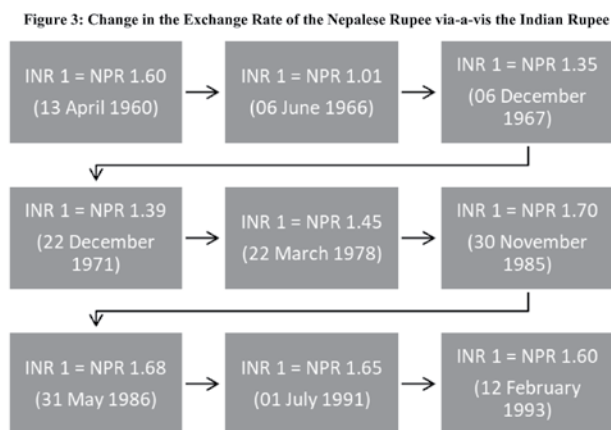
Figure 3: Change in the Exchange Rate of the Nepalese Rupee via-a-vis the Indian Rupee

INR 1 = NPR 1.60 (13 April 1960)

INR 1 = NPR 1.01 (06 June 1966)

INR 1 = NPR 1.35 (06 December 1967)

INR 1 = NPR 1.39 (22 December 1971)

INR 1 = NPR 1.45 (22 March 1978)

INR 1 = NPR 1.70 (30 November 1985)

INR 1 = NPR 1.68 (31 May 1986)

INR 1 = NPR 1.65 (01 July 1991)

INR 1 = NPR 1.60 (12 February 1993)